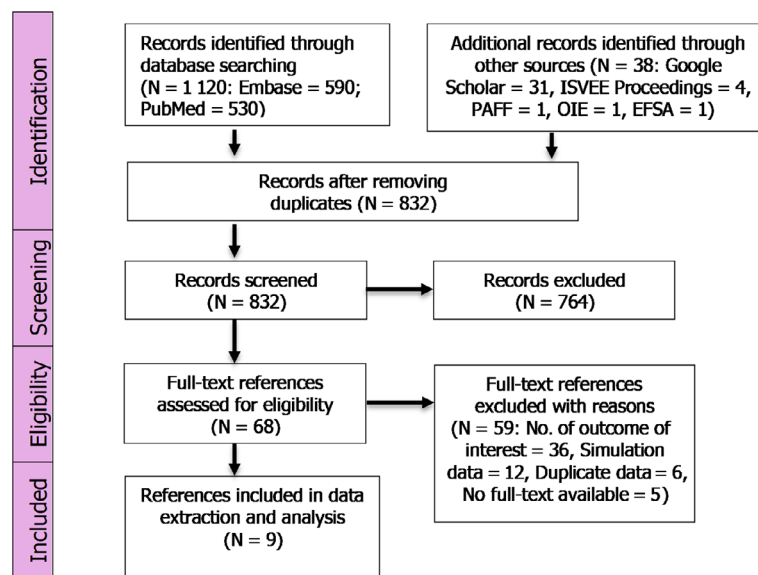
Identification

Records identified through database searching (N = 1 120: Embase = 590; PubMed = 530)

Additional records identified through other sources (N = 38: Google Scholar = 31, ISVEE Proceedings = 4, PAFF = 1, OIE = 1, EFSA = 1)

Records after removing duplicates (N = 832)

Screening

Records screened (N = 832)

Records excluded (N = 764)

Eligibility

Full-text references assessed for eligibility (N = 68)

Full-text references excluded with reasons (N = 59: No. of outcome of interest = 36, Simulation data = 12, Duplicate data = 6, No full-text available = 5)

Included

References included in data extraction and analysis (N = 9)